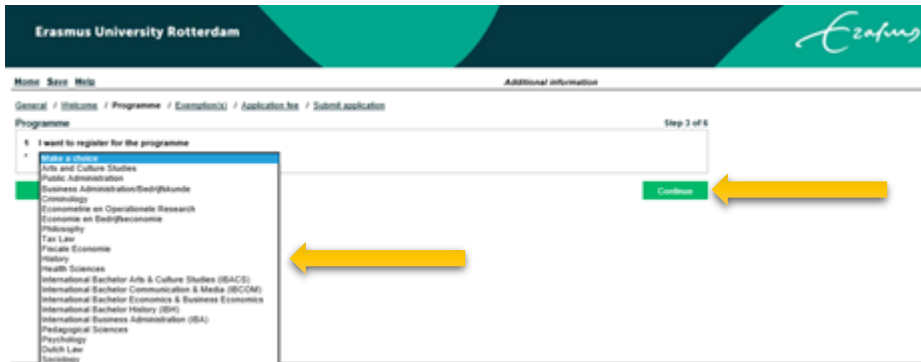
Erasmus University Rotterdam

Home Save Help

Additional information

General / Welcome / Programme / Exemption(s) / Application fee / Submit application

Programme

Step 3 of 6

1. I want to register for the programme

Make a choice
Arts and Culture Studies
Public Administration
Business Administration/Bedrijfskunde
Criminology
Econometrie en Operationele Research
Economie en Bedrijfseconomie
Philosophy
Tax Law
Fiscale Economie
History
Health Sciences
International Bachelor Arts & Culture Studies (IBACS)
International Bachelor Communication & Media (IBCOM)
International Bachelor Economics & Business Economics
International Bachelor History (IBH)
International Business Administration (IBA)
Pedagogical Sciences
Psychology
Dutch Law
Sociology

Continue